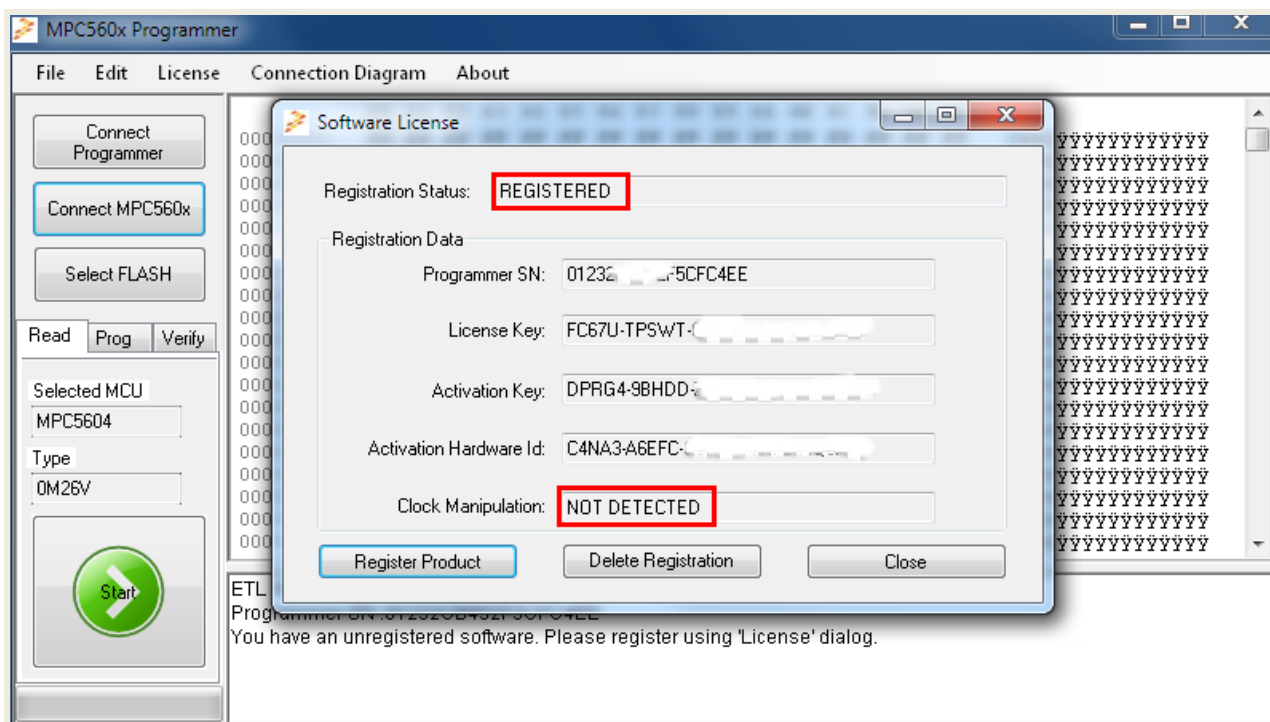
MPC560x Programmer

File Edit License Connection Diagram About

Connect Programmer

Connect MPC560x

Select FLASH

Read Prog Verify

Selected MCU
MPC5604
Type
0M26V

Start

000 000 000 000 000 000 000 000 000 000 000 000 000 000 000 000 000 000 000 000

ÿÿÿÿÿÿÿÿÿÿÿÿ
ÿÿÿÿÿÿÿÿÿÿÿÿ
ÿÿÿÿÿÿÿÿÿÿÿÿ
ÿÿÿÿÿÿÿÿÿÿÿÿ
ÿÿÿÿÿÿÿÿÿÿÿÿ
ÿÿÿÿÿÿÿÿÿÿÿÿ
ÿÿÿÿÿÿÿÿÿÿÿÿ
ÿÿÿÿÿÿÿÿÿÿÿÿ
ÿÿÿÿÿÿÿÿÿÿÿÿ
ÿÿÿÿÿÿÿÿÿÿÿÿ
ÿÿÿÿÿÿÿÿÿÿÿÿ
ÿÿÿÿÿÿÿÿÿÿÿÿ
ÿÿÿÿÿÿÿÿÿÿÿÿ
ÿÿÿÿÿÿÿÿÿÿÿÿ
ÿÿÿÿÿÿÿÿÿÿÿÿ
ÿÿÿÿÿÿÿÿÿÿÿÿ
ÿÿÿÿÿÿÿÿÿÿÿÿ
ÿÿÿÿÿÿÿÿÿÿÿÿ
ÿÿÿÿÿÿÿÿÿÿÿÿ
ÿÿÿÿÿÿÿÿÿÿÿÿ

Software License

Registration Status: REGISTERED

Registration Data

Programmer SN: 01232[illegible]F5CFC4EE

License Key: FC67U-TPSWT-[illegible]

Activation Key: DPRG4-9BHDD-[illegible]

Activation Hardware Id: C4NA3-A6EFC-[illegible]

Clock Manipulation: NOT DETECTED

Register Product Delete Registration Close

ETL
Programmer SN :01232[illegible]
You have an unregistered software. Please register using 'License' dialog.